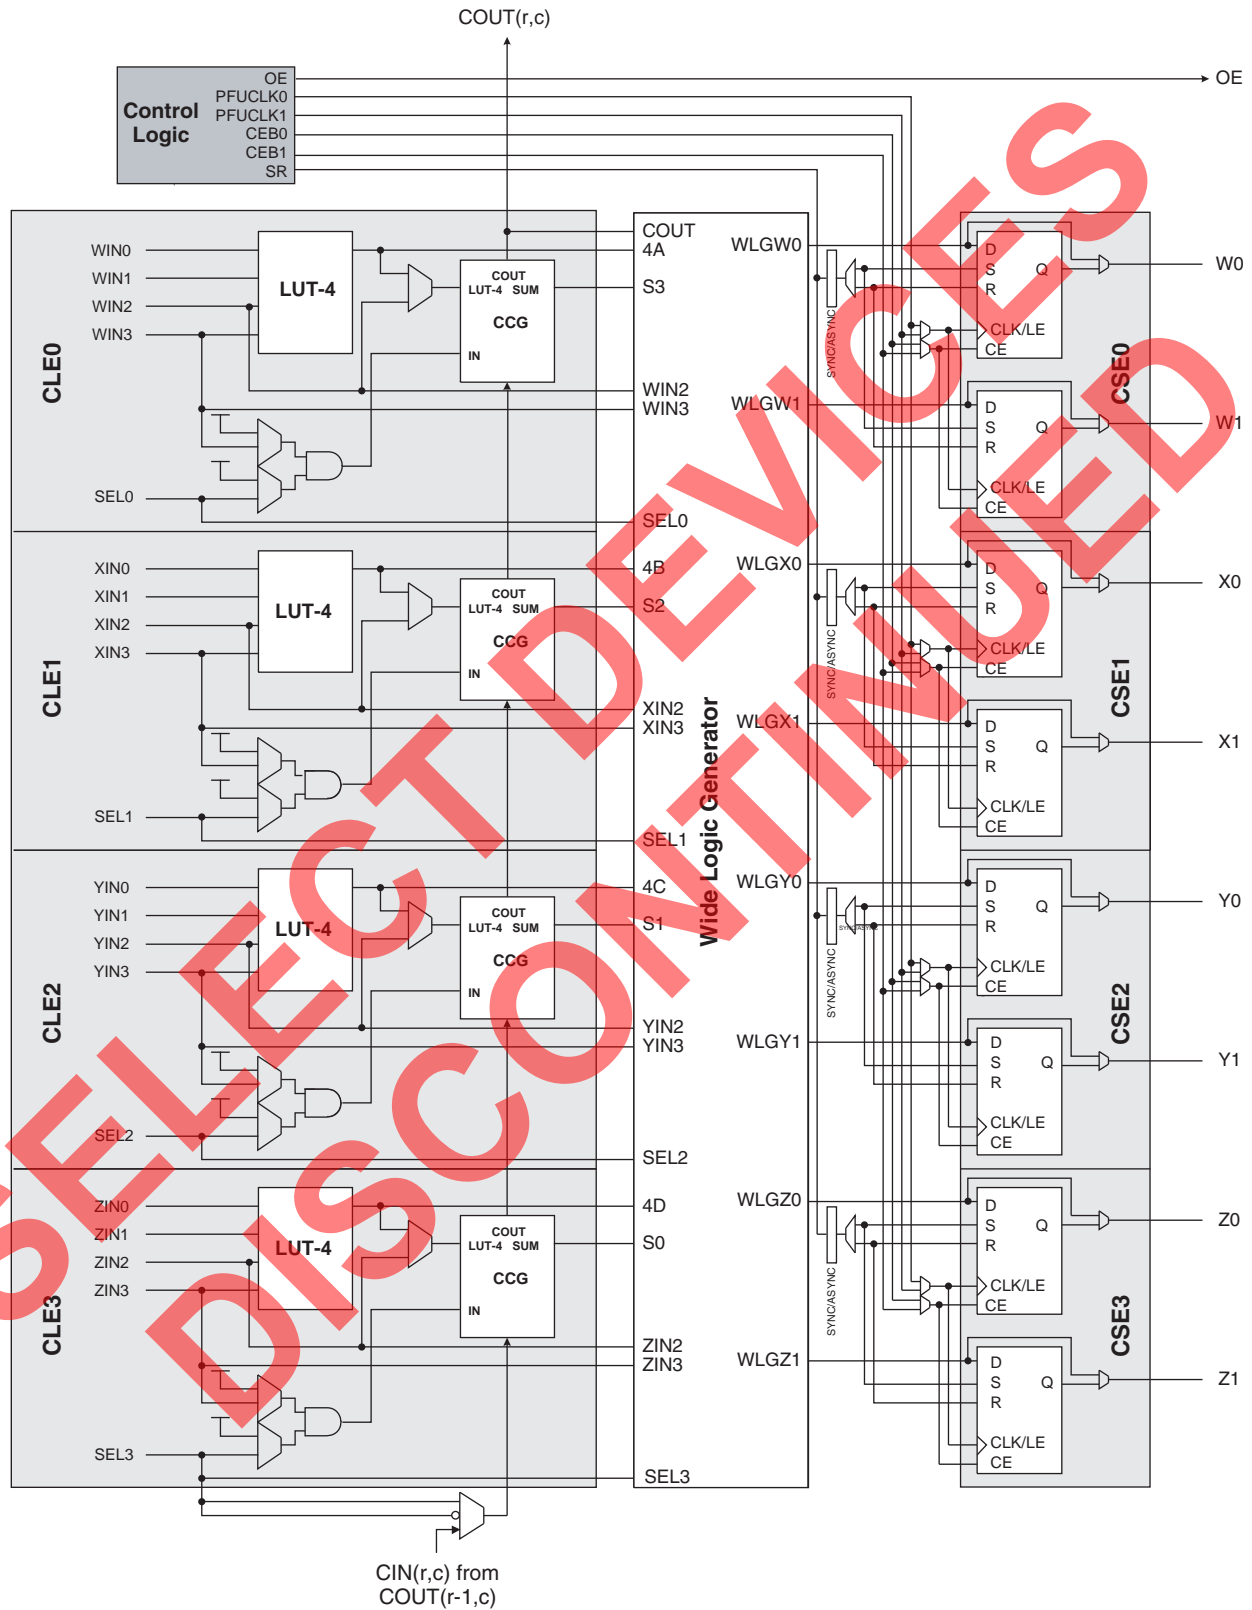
COUT(r,c)

Control Logic

OE
PFUCLK0
PFUCLK1
CEB0
CEB1
SR

OE

CLE0
WIN0
WIN1
WIN2
WIN3
SEL0
LUT-4
COUT
LUT-4 SUM
CCG
IN

CLE1
XIN0
XIN1
XIN2
XIN3
SEL1
LUT-4
COUT
LUT-4 SUM
CCG
IN

CLE2
YIN0
YIN1
YIN2
YIN3
SEL2
LUT-4
COUT
LUT-4 SUM
CCG
IN

CLE3
ZIN0
ZIN1
ZIN2
ZIN3
SEL3
LUT-4
COUT
LUT-4 SUM
CCG
IN

Wide Logic Generator
COUT
4A
S3
WIN2
WIN3
SEL0
4B
S2
XIN2
XIN3
SEL1
4C
S1
YIN2
YIN3
SEL2
4D
S0
ZIN2
ZIN3
SEL3

WLGW0
WLGW1
WLGX0
WLGX1
WLGY0
WLGY1
WLGZ0
WLGZ1

SYNC/ASYNC
SYNC/ASYNC
SYNC/ASYNC
SYNC/ASYNC

D
S
R
Q
CLK/LE
CE

CSE0
CSE1
CSE2
CSE3

W0
W1
X0
X1
Y0
Y1
Z0
Z1

CIN(r,c) from COUT(r-1,c)

SELECT DEVICES DISCONTINUED